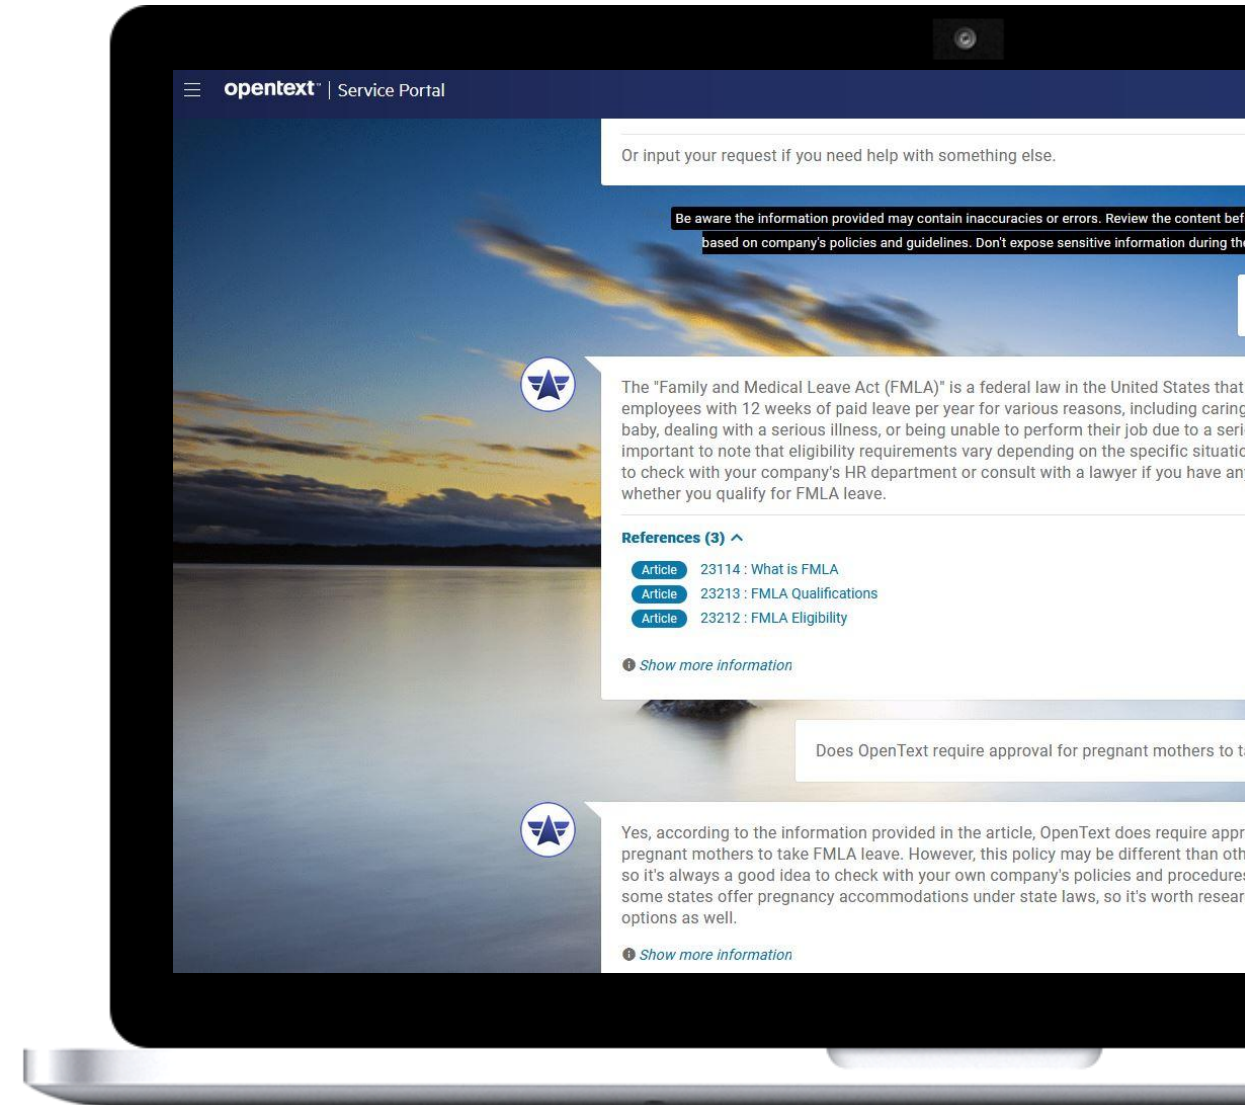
opentext™ | Service Portal

Or input your request if you need help with something else.

Be aware the information provided may contain inaccuracies or errors. Review the content bef
based on company's policies and guidelines. Don't expose sensitive information during th

The "Family and Medical Leave Act (FMLA)" is a federal law in the United States that employees with 12 weeks of paid leave per year for various reasons, including carin baby, dealing with a serious illness, or being unable to perform their job due to a seri important to note that eligibility requirements vary depending on the specific situati to check with your company's HR department or consult with a lawyer if you have an whether you qualify for FMLA leave.

References (3)

Article 23114 : What is FMLA
Article 23213 : FMLA Qualifications
Article 23212 : FMLA Eligibility

Show more information

Does OpenText require approval for pregnant mothers to t

Yes, according to the information provided in the article, OpenText does require appr pregnant mothers to take FMLA leave. However, this policy may be different than oth so it's always a good idea to check with your own company's policies and procedure some states offer pregnancy accommodations under state laws, so it's worth resear options as well.

Show more information